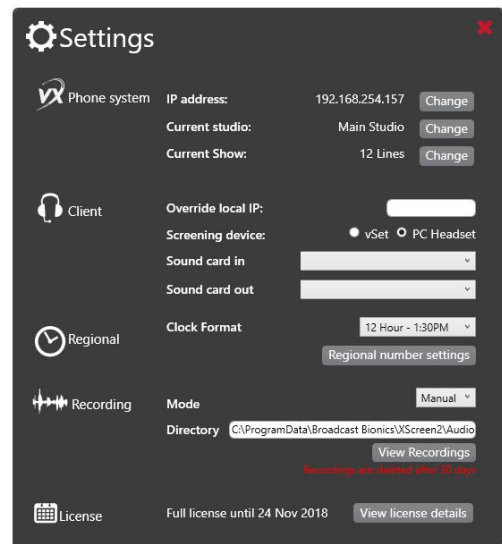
Settings

VX Phone system
IP address: 192.168.254.157 Change
Current studio: Main Studio Change
Current Show: 12 Lines Change

Client
Override local IP:
Screening device: vSet PC Headset
Sound card in
Sound card out

Regional
Clock Format 12 Hour - 1:30PM
Regional number settings

Recording
Mode Manual
Directory C:\ProgramData\Broadcast Bionics\XScreen2\Audio
View Recordings
Recordings are deleted after 30 days

License
Full license until 24 Nov 2018 View license details